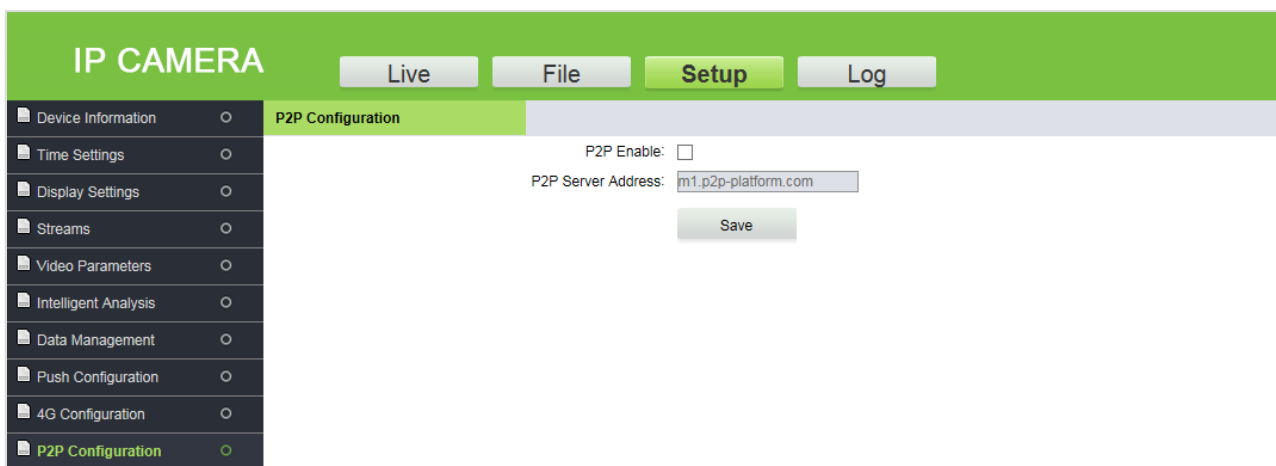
IP CAMERA

Live File Setup Log

Device Information
Time Settings
Display Settings
Streams
Video Parameters
Intelligent Analysis
Data Management
Push Configuration
4G Configuration
P2P Configuration

P2P Configuration

P2P Enable:
P2P Server Address: m1.p2p-platform.com

Save